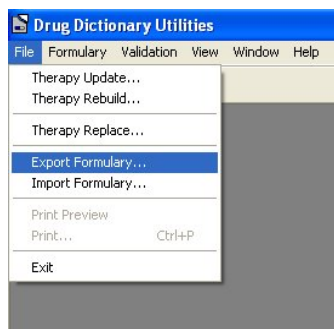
Drug Dictionary Utilities

File Formulary Validation View Window Help

Therapy Update...
Therapy Rebuild...

Therapy Replace...

Export Formulary...
Import Formulary...

Print Preview
Print... Ctrl+P

Exit